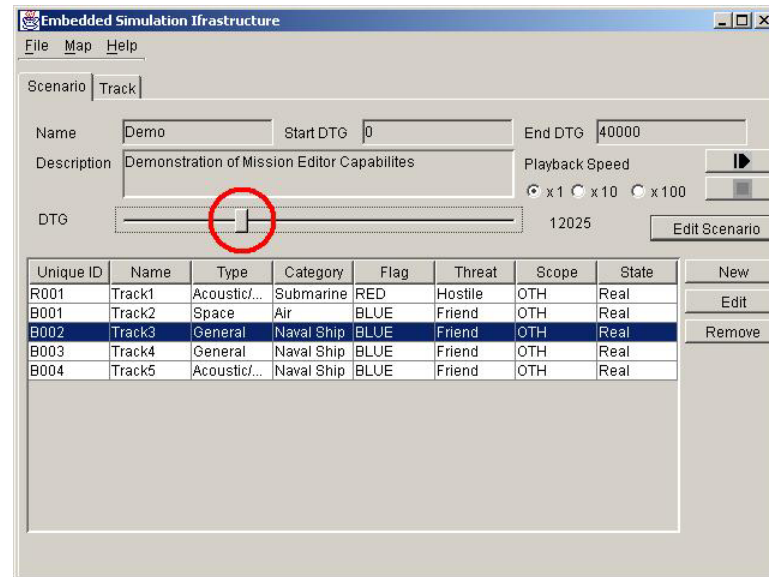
Embedded Simulation Ifrastructure

File Map Help

Scenario Track

Name Demo Start DTG 0 End DTG 40000

Description Demonstration of Mission Editor Capabilites

Playback Speed

x1 x10 x100

DTG 12025 Edit Scenario

| Unique ID | Name | Type | Category | Flag | Threat | Scope | State |
|---|---|---|---|---|---|---|---|
| R001 | Track1 | Acoustic/... | Submarine | RED | Hostile | OTH | Real |
| B001 | Track2 | Space | Air | BLUE | Friend | OTH | Real |
| B002 | Track3 | General | Naval Ship | BLUE | Friend | OTH | Real |
| B003 | Track4 | General | Naval Ship | BLUE | Friend | OTH | Real |
| B004 | Track5 | Acoustic/... | Naval Ship | BLUE | Friend | OTH | Real |

New

Edit

Remove